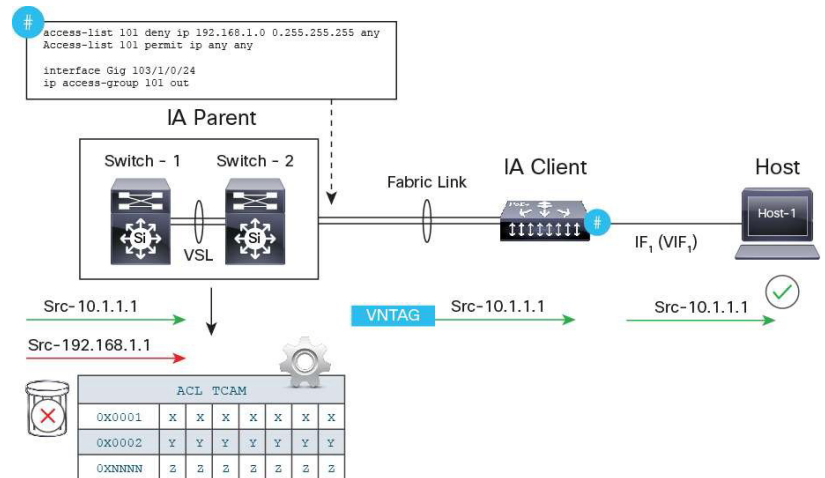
#

access-list 101 deny ip 192.168.1.0 0.255.255.255 any
Access-list 101 permit ip any any

interface Gig 103/1/0/24
ip access-group 101 out

IA Parent

Switch - 1

Switch - 2

Si

Si

VSL

Fabric Link

IA Client

#

Host

Host-1

IF$_1$ (VIF$_1$)

Src-10.1.1.1

Src-192.168.1.1

VNTAG

Src-10.1.1.1

Src-10.1.1.1

| ACL TCAM | | | | | | | |
|---|---|---|---|---|---|---|---|
| 0X0001 | X | X | X | X | X | X | X |
| 0X0002 | Y | Y | Y | Y | Y | Y | Y |
| 0XNNNN | Z | Z | Z | Z | Z | Z | Z |